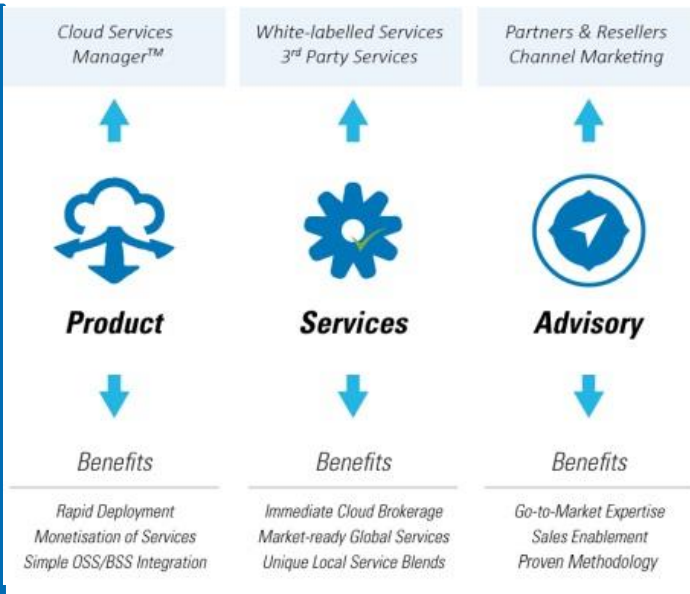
Cloud Services Manager™

Product

Benefits

Rapid Deployment
Monetisation of Services
Simple OSS/BSS Integration

White-labelled Services
3rd Party Services

Services

Benefits

Immediate Cloud Brokerage
Market-ready Global Services
Unique Local Service Blends

Partners & Resellers
Channel Marketing

Advisory

Benefits

Go-to-Market Expertise
Sales Enablement
Proven Methodology